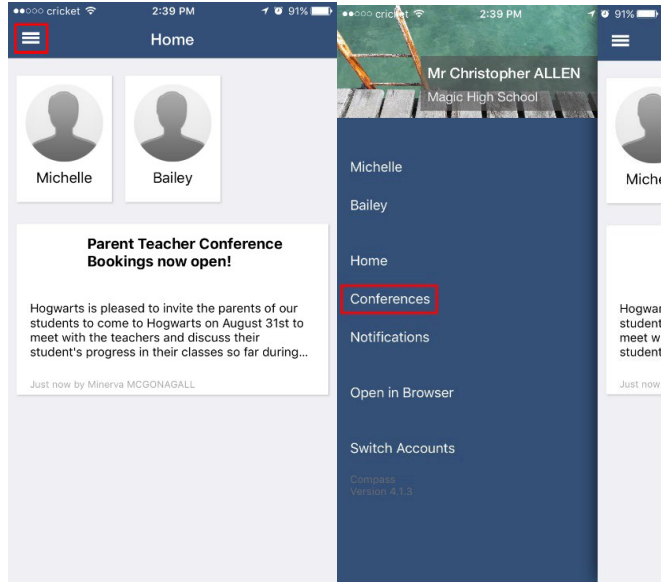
●●○○○ cricket 2:39 PM 91%

Home

Michelle

Bailey

Parent Teacher Conference Bookings now open!

Hogwarts is pleased to invite the parents of our students to come to Hogwarts on August 31st to meet with the teachers and discuss their student's progress in their classes so far during...

Just now by Minerva MCGONAGALL

●●○○○ cricket 2:39 PM 91%

Mr Christopher ALLEN
Magic High School

Michelle

Bailey

Home

Conferences

Notifications

Open in Browser

Switch Accounts

Compass
Version 4.1.3

Miche

Hogwar
student
meet w
student

Just now